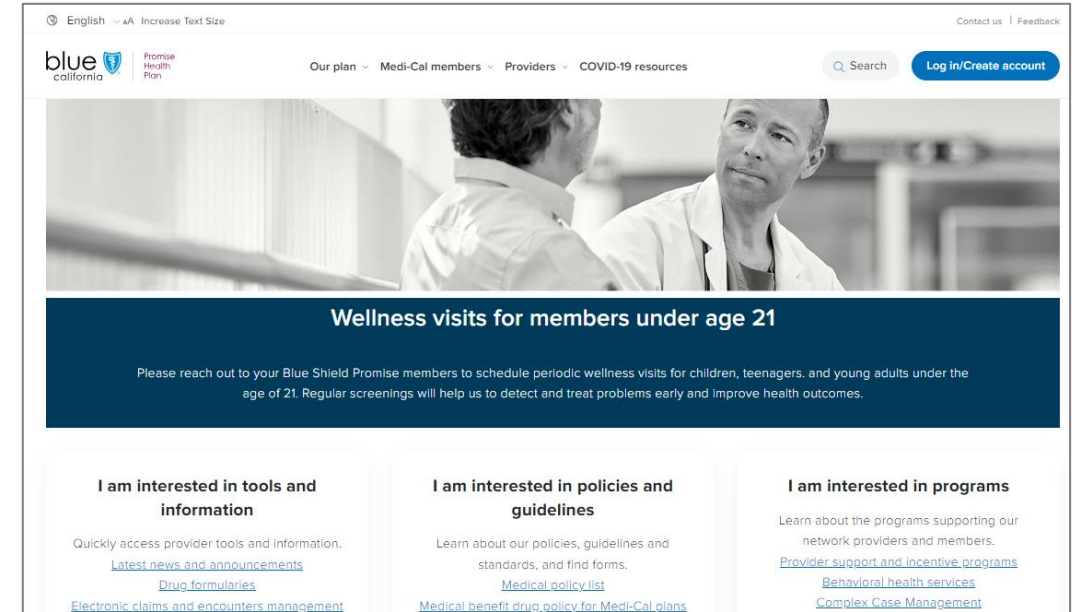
English AA Increase Text Size

Contact us | Feedback

blue california Promise Health Plan

Our plan Medi-Cal members Providers COVID-19 resources

Search

Log in/Create account

Wellness visits for members under age 21

Please reach out to your Blue Shield Promise members to schedule periodic wellness visits for children, teenagers. and young adults under the age of 21. Regular screenings will help us to detect and treat problems early and improve health outcomes.

I am interested in tools and information

Quickly access provider tools and information.

Latest news and announcements

Drug formularies

Electronic claims and encounters management

I am interested in policies and guidelines

Learn about our policies, guidelines and standards, and find forms.

Medical policy list

Medical benefit drug policy for Medi-Cal plans

I am interested in programs

Learn about the programs supporting our network providers and members.

Provider support and incentive programs

Behavioral health services

Complex Case Management